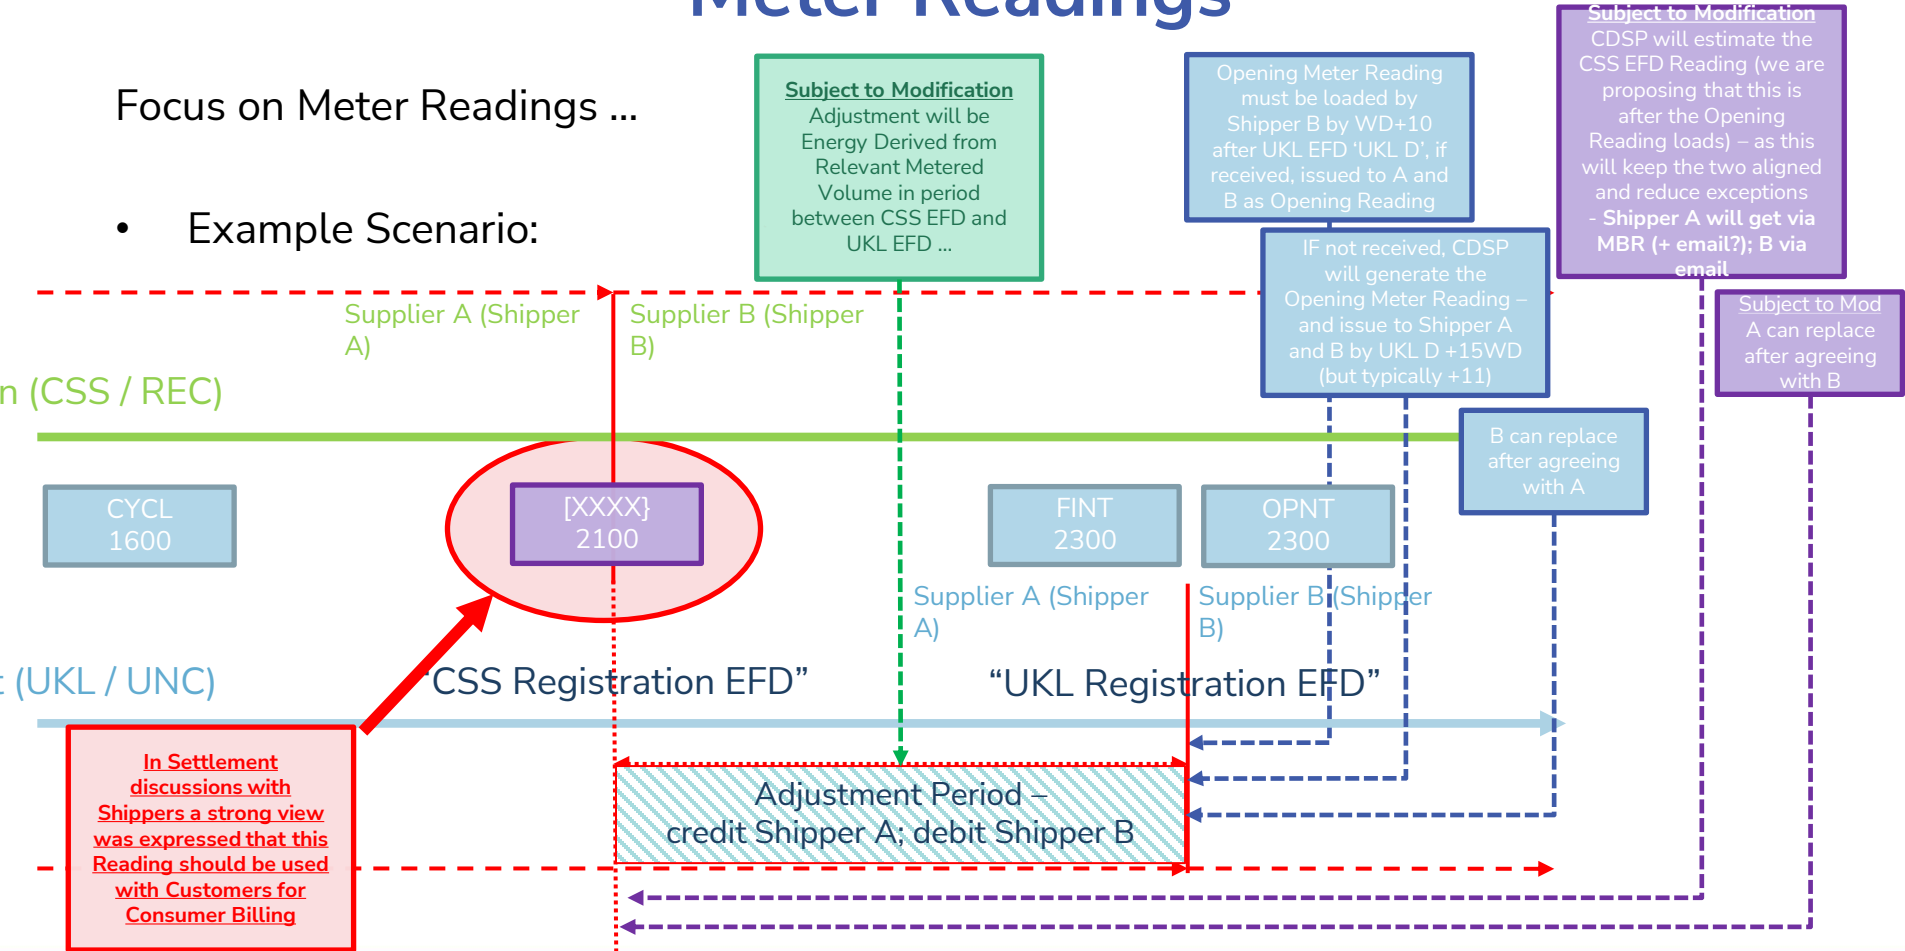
Meter Readings

Focus on Meter Readings ...

• Example Scenario:

Subject to Modification
Adjustment will be Energy Derived from Relevant Metered Volume in period between CSS EFD and UKL EFD ...

Opening Meter Reading must be loaded by Shipper B by WD+10 after UKL EFD 'UKL D', if received, issued to A and B as Opening Reading

Subject to Modification
CDSP will estimate the CSS EFD Reading (we are proposing that this is after the Opening Reading loads) – as this will keep the two aligned and reduce exceptions
- Shipper A will get via MBR (+ email?); B via email

IF not received, CDSP will generate the Opening Meter Reading – and issue to Shipper A and B by UKL D +15WD (but typically +11)

Subject to Mod
A can replace after agreeing with B

Supplier A (Shipper A)

Supplier B (Shipper B)

n (CSS / REC)

B can replace after agreeing with A

CYCL
1600

[XXXX}
2100

FINT
2300

OPNT
2300

Supplier A (Shipper A)

Supplier B (Shipper B)

: (UKL / UNC)

"CSS Registration EFD"

"UKL Registration EFD"

In Settlement discussions with Shippers a strong view was expressed that this Reading should be used with Customers for Consumer Billing

Adjustment Period – credit Shipper A; debit Shipper B